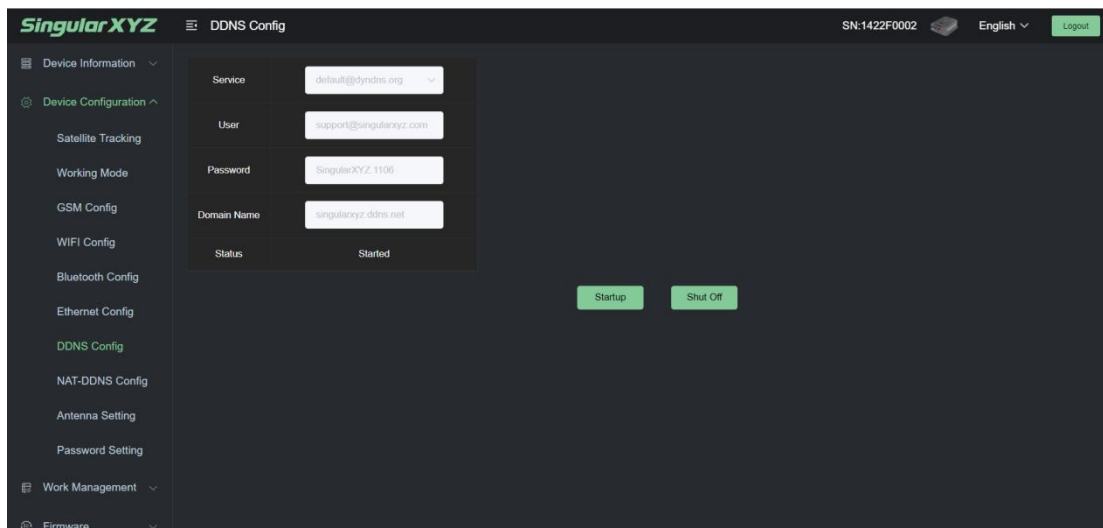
SingularXYZ
DDNS Config
SN:1422F0002
English
Logout

Device Information
Device Configuration
Satellite Tracking
Working Mode
GSM Config
WIFI Config
Bluetooth Config
Ethernet Config
DDNS Config
NAT-DDNS Config
Antenna Setting
Password Setting
Work Management
Firmware

| Service | default@dyndns.org |
|---|---|
| User | support@singularxyz.com |
| Password | SingularXYZ.1106 |
| Domain Name | singularxyz.ddns.net |
| Status | Started |

Startup
Shut Off